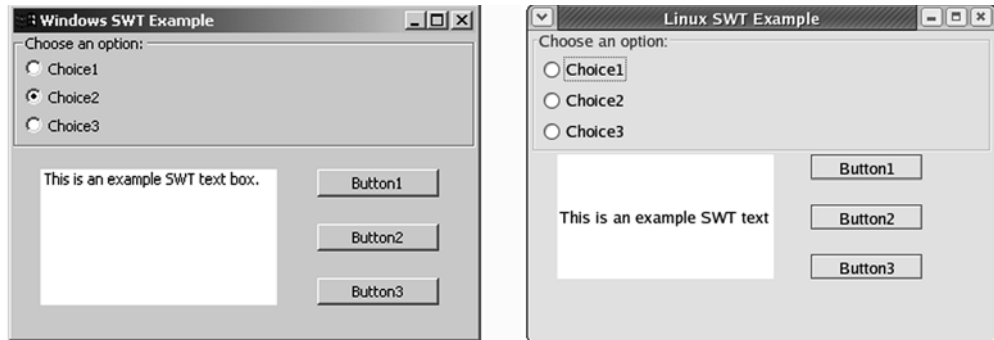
Windows SWT Example

Choose an option:

Choice1

Choice2

Choice3

This is an example SWT text box.

Button1

Button2

Button3

Linux SWT Example

Choose an option:

Choice1

Choice2

Choice3

This is an example SWT text

Button1

Button2

Button3